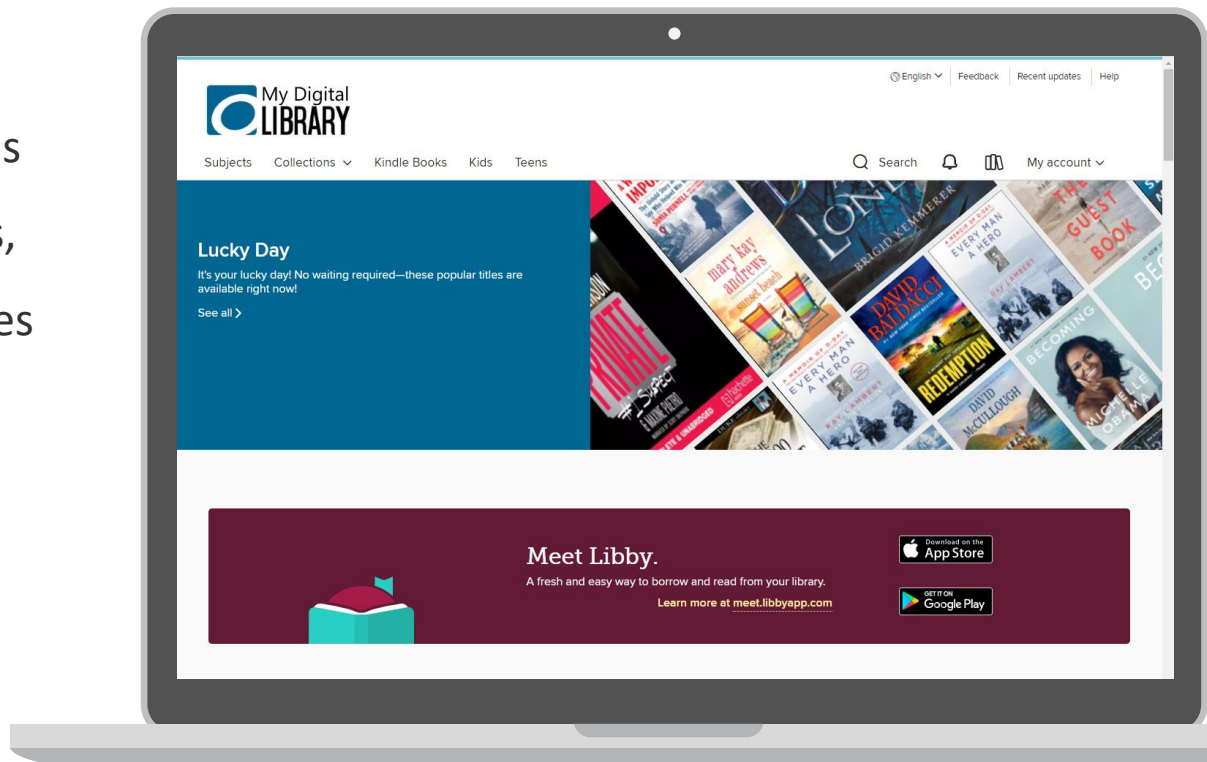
s

,

es

English | Feedback | Recent updates | Help

My Digital LIBRARY

Subjects Collections Kindle Books Kids Teens

Search My account

Lucky Day

It's your lucky day! No waiting required—these popular titles are available right now!

See all >

mary kay andrews

BRIGID KEMMERER

EVERY MAN A HERO

RAY LAMBERT

THE GUEST BOOK

DAVID BALDACCI

REDEMPTION

DAVID McCULLOUGH

BECOMING

MICHELLE OBAMA

Meet Libby.

A fresh and easy way to borrow and read from your library.

Learn more at meet.libbyapp.com

Download on the App Store

GET IT ON Google Play